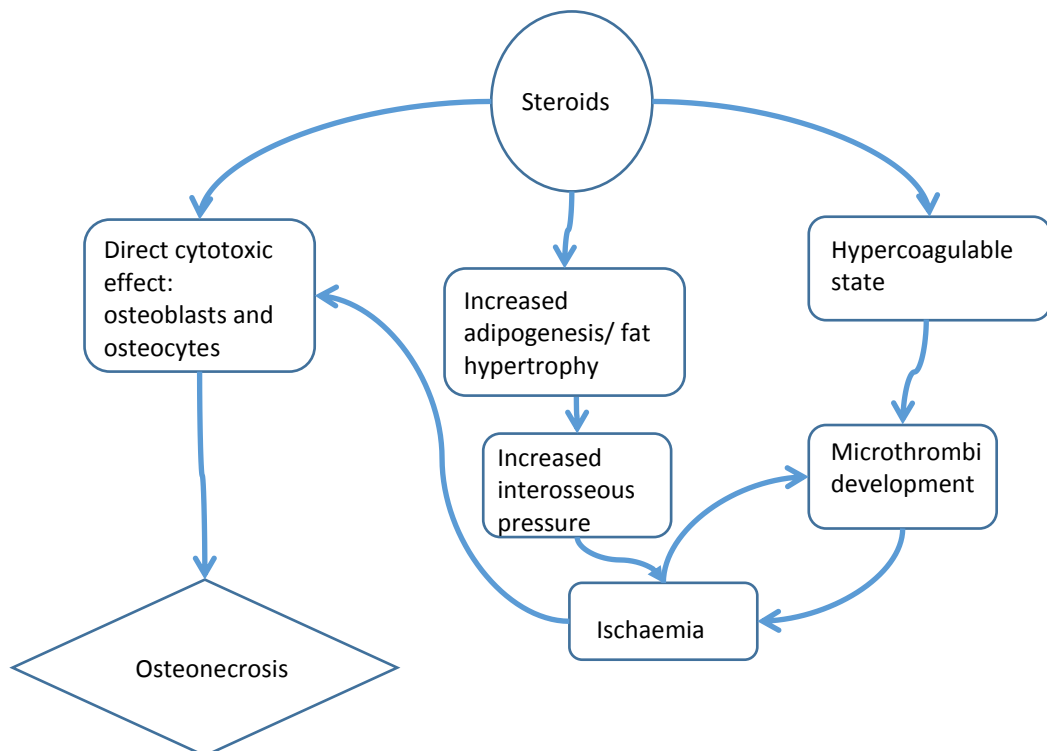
Steroids

Direct cytotoxic effect: osteoblasts and osteocytes

Increased adipogenesis/ fat hypertrophy

Hypercoagulable state

Increased interosseous pressure

Microthrombi development

Ischaemia

Osteonecrosis